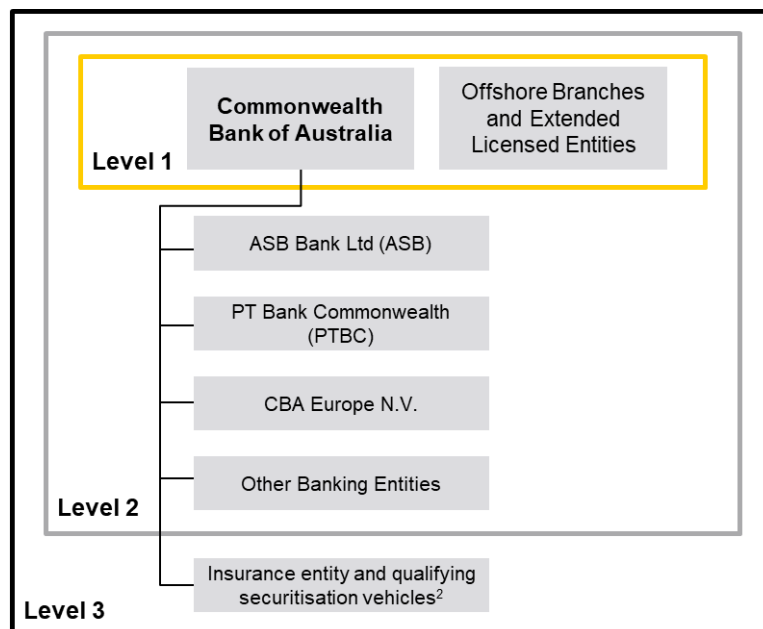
Commonwealth Bank of Australia

Offshore Branches and Extended Licensed Entities

Level 1

ASB Bank Ltd (ASB)

PT Bank Commonwealth (PTBC)

CBA Europe N.V.

Other Banking Entities

Level 2

Insurance entity and qualifying securitisation vehicles$^{2}$

Level 3